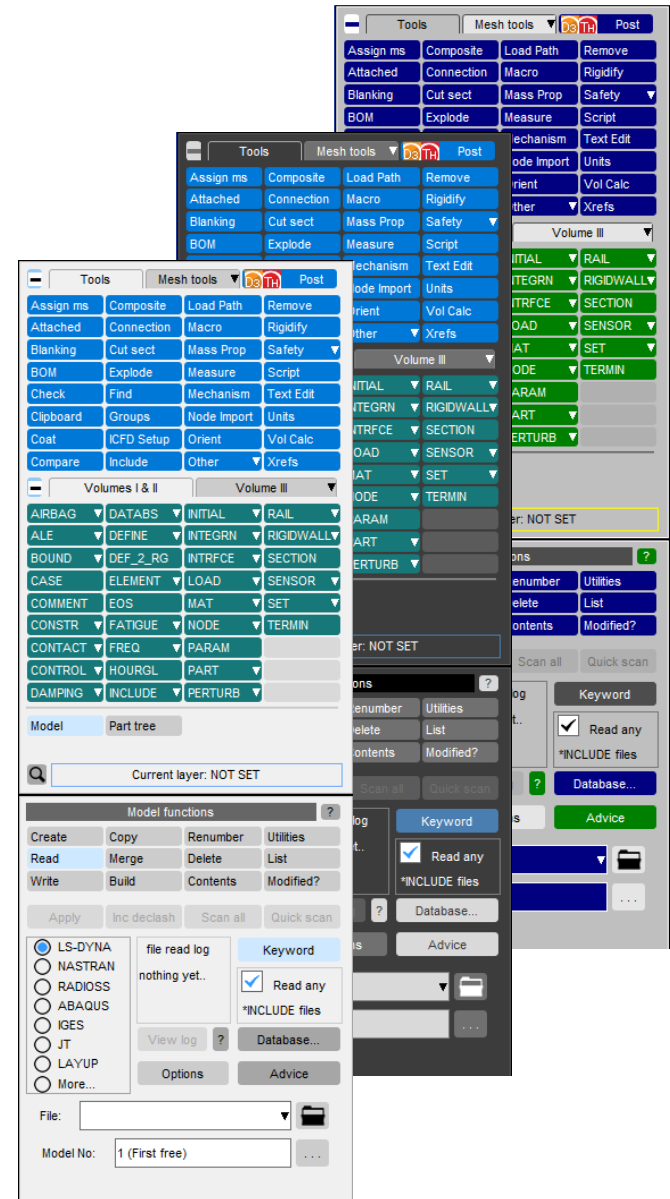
Tools | Mesh tools | D3 TH | Post

Assign ms | Composite | Load Path | Remove
Attached | Connection | Macro | Rigidify
Blanking | Cut sect | Mass Prop | Safety
BOM | Explode | Measure | Script
Check | Find | Mechanism | Text Edit
Clipboard | Groups | Node Import | Units
Coat | ICFD Setup | Orient | Vol Calc
Compare | Include | Other | Xrefs

Volumes I & II | Volume III

AIRBAG | DATABS | INITIAL | RAIL
ALE | DEFINE | INTEGRN | RIGIDWALL
BOUND | DEF_2_RG | INTRFCE | SECTION
CASE | ELEMENT | LOAD | SENSOR
COMMENT | EOS | MAT | SET
CONSTR | FATIGUE | NODE | TERMIN
CONTACT | FREQ | PARAM
CONTROL | HOURGL | PART
DAMPING | INCLUDE | PERTURB

Model | Part tree

Current layer: NOT SET

Model functions ?

Create | Copy | Renumber | Utilities
Read | Merge | Delete | List
Write | Build | Contents | Modified?

Apply | Inc declash | Scan all | Quick scan

LS-DYNA
NASTRAN
RADIOSS
ABAQUS
IGES
JT
LAYUP
More...

file read log
nothing yet..

Keyword
Read any
*INCLUDE files

View log ?
Database...
Options
Advice

File:
Model No: 1 (First free) ...

Tools | Mesh tools | D3 TH | Post
Assign ms | Composite | Load Path | Remove
Attached | Connection | Macro | Rigidify
Blanking | Cut sect | Mass Prop | Safety
BOM | Explode | Measure | Script
echanism | Text Edit
ode Import | Units
rient | Vol Calc
ther | Xrefs
Volume III
NITIAL | RAIL
NTEGRN | RIGIDWALL
NTRFCE | SECTION
OAD | SENSOR
AT | SET
ODE | TERMIN
ARAM
ART
ERTURB
er: NOT SET
ons ?
enumber | Utilities
elete | List
ontents | Modified?
Scan all | Quick scan
og
Keyword
Read any
*INCLUDE files
?
Database...
s
Advice
...

Tools | Mesh tools | D3 TH | Post
Assign ms | Composite | Load Path | Remove
Attached | Connection | Macro | Rigidify
Blanking | Cut sect | Mass Prop | Safety
BOM | Explode | Measure | Script
echanism | Text Edit
ode Import | Units
rient | Vol Calc
ther | Xrefs
Volume III
NITIAL | RAIL
NTEGRN | RIGIDWALL
NTRFCE | SECTION
OAD | SENSOR
AT | SET
ODE | TERMIN
ARAM
ART
ERTURB
er: NOT SET
ons ?
enumber | Utilities
elete | List
ontents | Modified?
Scan all | Quick scan
og
Keyword
Read any
*INCLUDE files
?
Database...
s
Advice
...